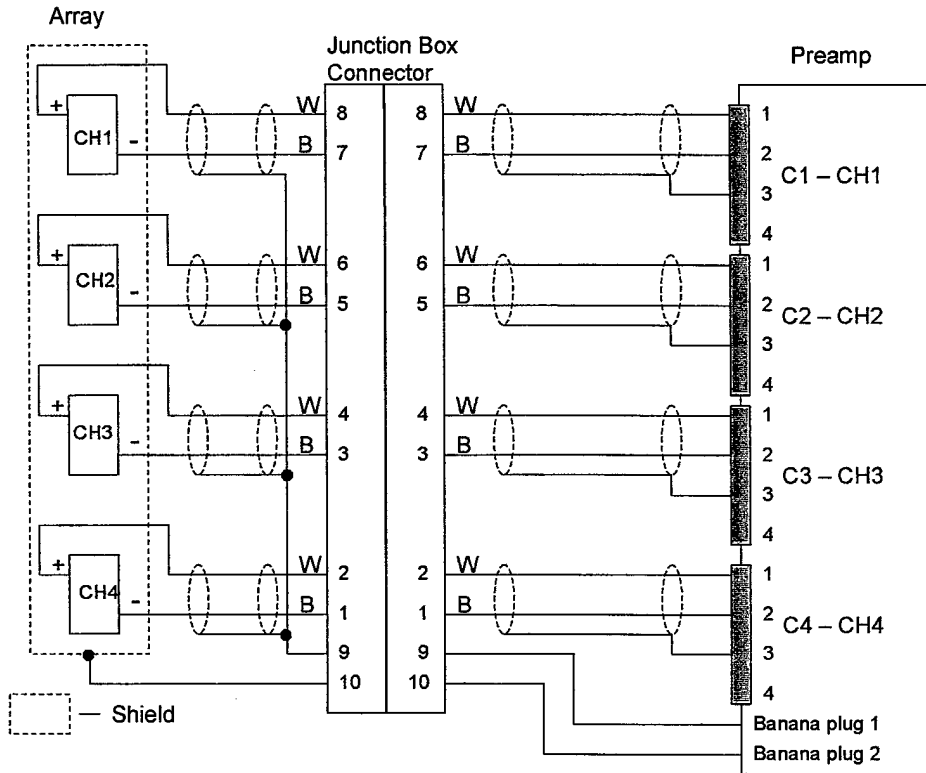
Array

Junction Box Connector

Preamp

+
CH1
-
W 8
B 7
8 W
7 B
1
2
3
C1 – CH1
4

+
CH2
-
W 6
B 5
6 W
5 B
1
2
3
C2 – CH2
4

+
CH3
-
W 4
B 3
4 W
3 B
1
2
3
C3 – CH3
4

+
CH4
-
W 2
B 1
2 W
1 B
1
2
3
C4 – CH4
4

9
10
9
10

— Shield

Banana plug 1
Banana plug 2